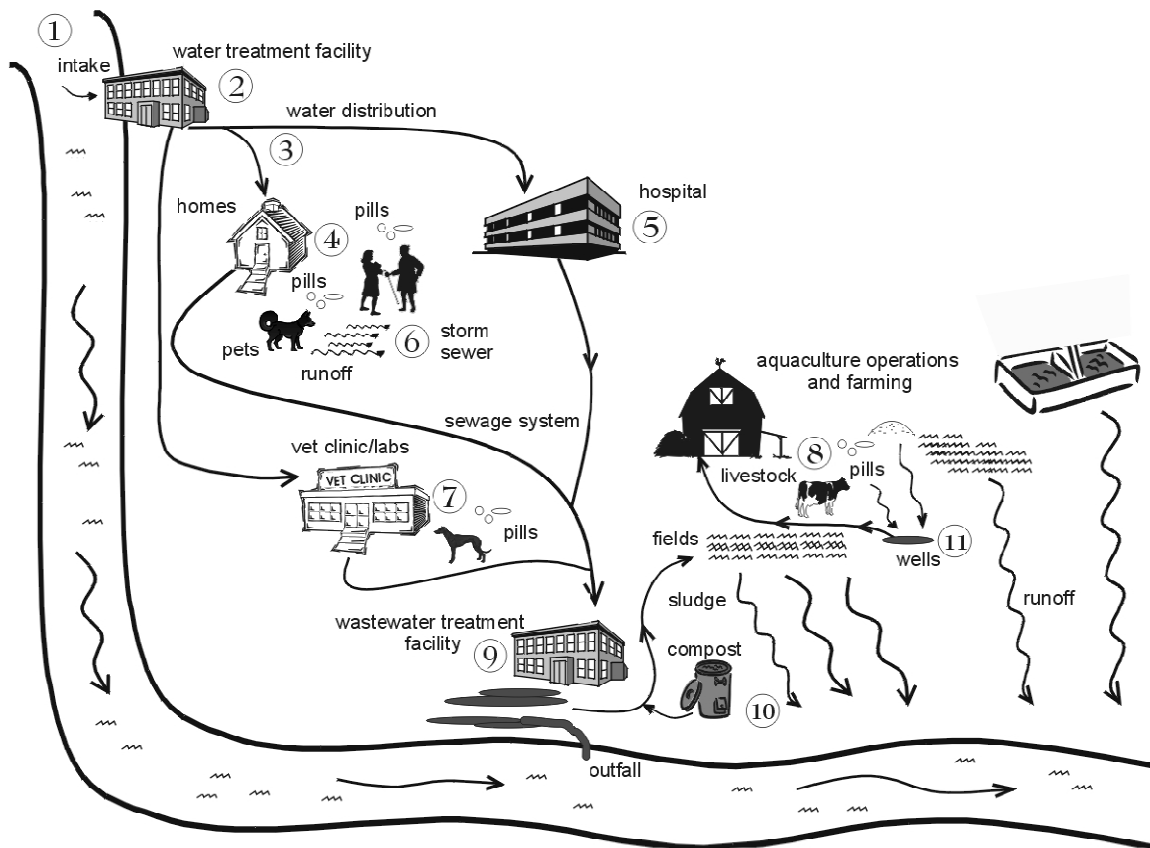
①
water treatment facility
intake
②
water distribution
③
homes
pills
④
hospital
⑤
pills
pets
⑥
storm sewer
runoff
aquaculture operations and farming
sewage system
vet clinic/labs
VET CLINIC
⑧
livestock
pills
⑦
pills
fields
⑪
wells
sludge
runoff
wastewater treatment facility
⑨
compost
⑩
outfall